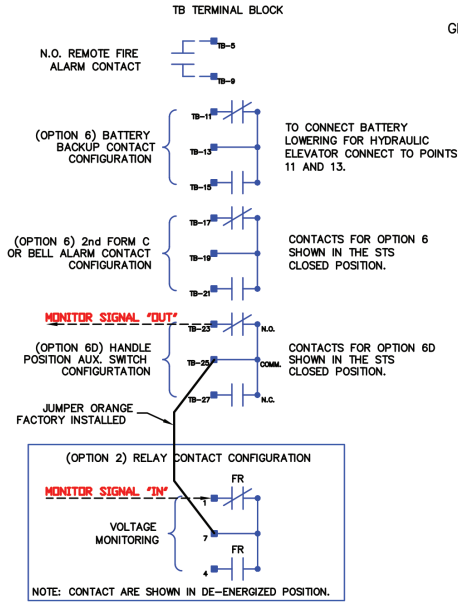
TB TERMINAL BLOCK

GI

N.O. REMOTE FIRE ALARM CONTACT

TB-5

TB-9

(OPTION 6) BATTERY BACKUP CONTACT CONFIGURATION

TB-11

TB-13

TB-15

TO CONNECT BATTERY LOWERING FOR HYDRAULIC ELEVATOR CONNECT TO POINTS 11 AND 13.

(OPTION 6) 2nd FORM C OR BELL ALARM CONTACT CONFIGURATION

TB-17

TB-19

TB-21

CONTACTS FOR OPTION 6 SHOWN IN THE STS CLOSED POSITION.

MONITOR SIGNAL "OUT"

TB-23

N.O.

(OPTION 6D) HANDLE POSITION AUX. SWITCH CONFIGURTATION

TB-25

COMM.

TB-27

N.C.

CONTACTS FOR OPTION 6D SHOWN IN THE STS CLOSED POSITION.

JUMPER ORANGE FACTORY INSTALLED

(OPTION 2) RELAY CONTACT CONFIGURATION

FR

MONITOR SIGNAL "IN"

1

VOLTAGE MONITORING

7

FR

4

NOTE: CONTACT ARE SHOWN IN DE-ENERGIZED POSITION.